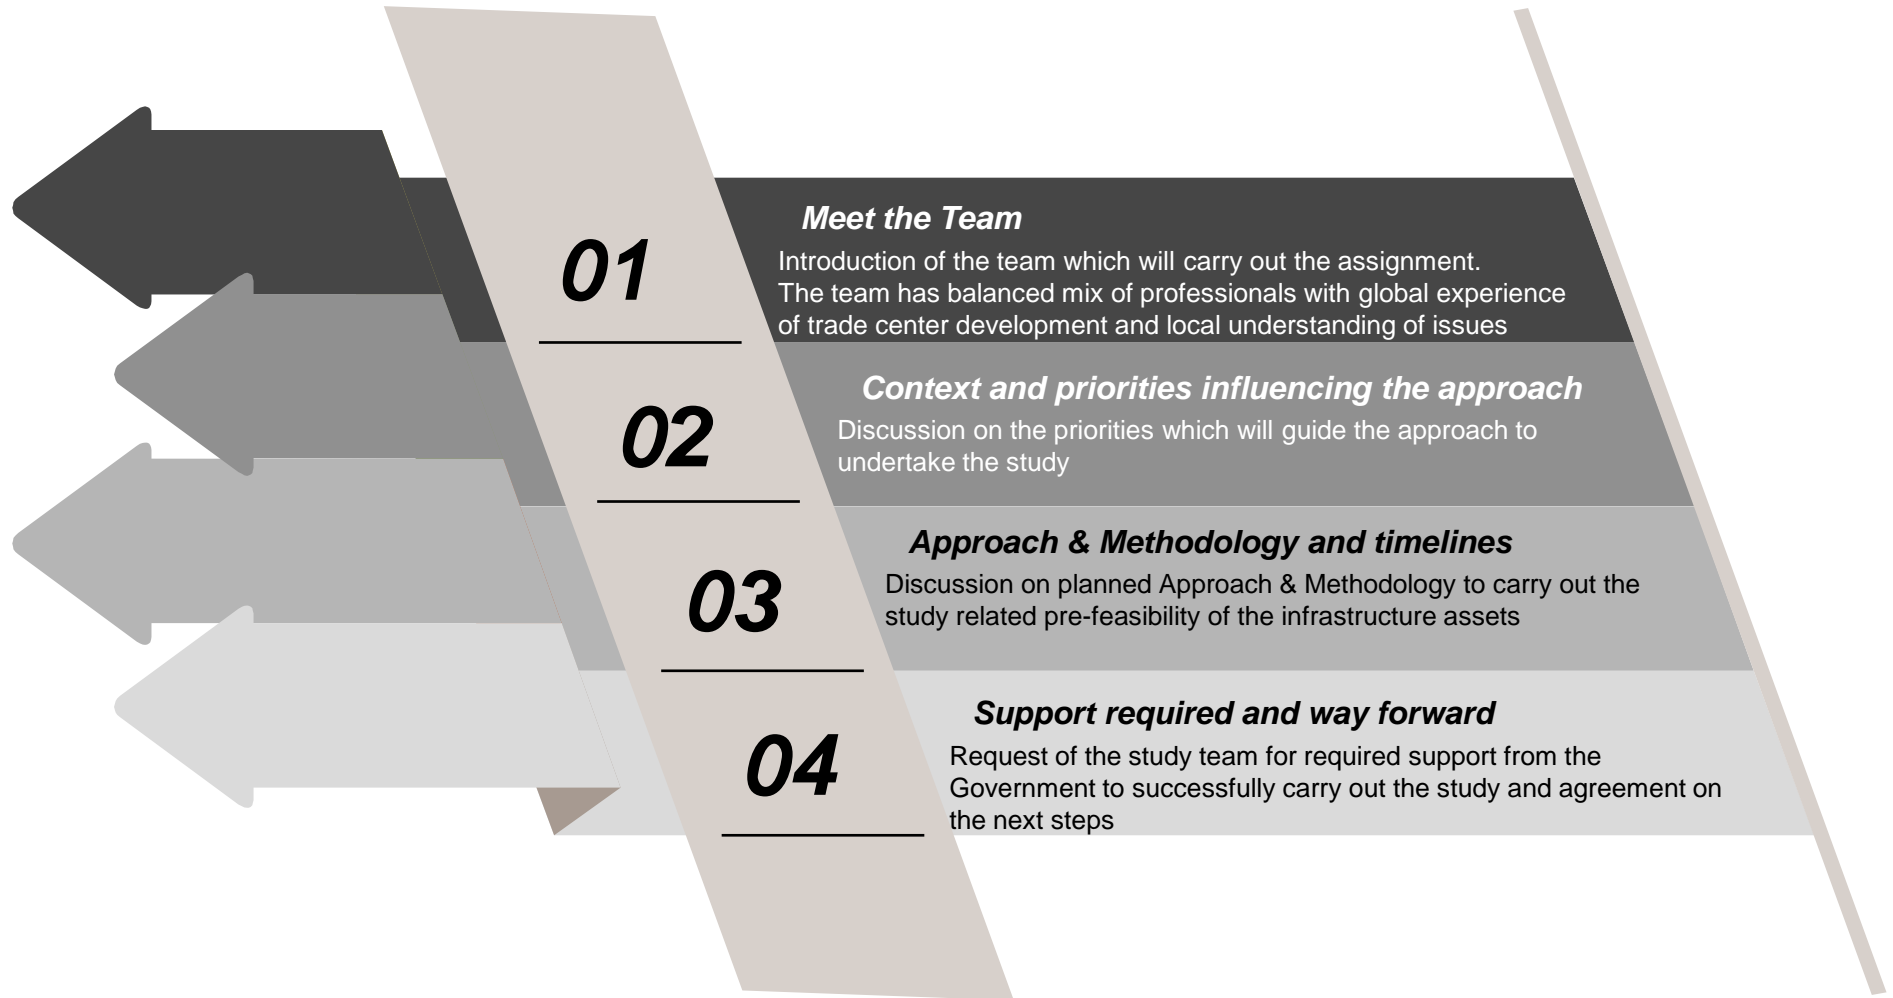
01

Meet the Team

Introduction of the team which will carry out the assignment. The team has balanced mix of professionals with global experience of trade center development and local understanding of issues

02

Context and priorities influencing the approach

Discussion on the priorities which will guide the approach to undertake the study

03

Approach & Methodology and timelines

Discussion on planned Approach & Methodology to carry out the study related pre-feasibility of the infrastructure assets

04

Support required and way forward

Request of the study team for required support from the Government to successfully carry out the study and agreement on the next steps